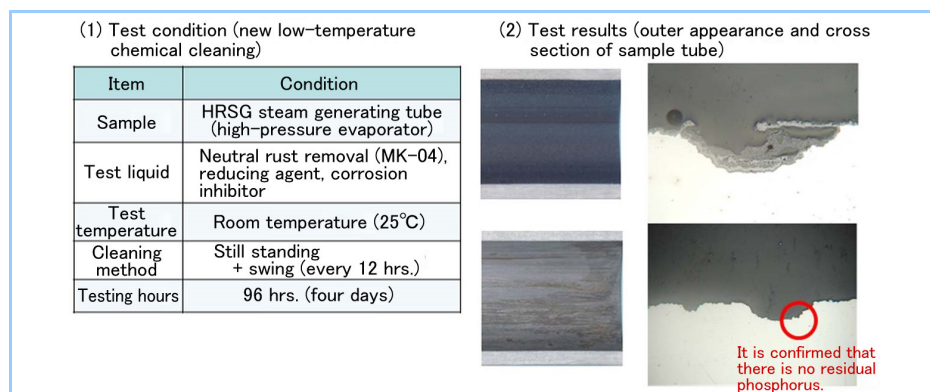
(1) Test condition (new low-temperature chemical cleaning)

| Item | Condition |
|---|---|
| Sample | HRSG steam generating tube (high-pressure evaporator) |
| Test liquid | Neutral rust removal (MK-04), reducing agent, corrosion inhibitor |
| Test temperature | Room temperature (25℃) |
| Cleaning method | Still standing + swing (every 12 hrs.) |
| Testing hours | 96 hrs. (four days) |

(2) Test results (outer appearance and cross section of sample tube)

It is confirmed that there is no residual phosphorus.